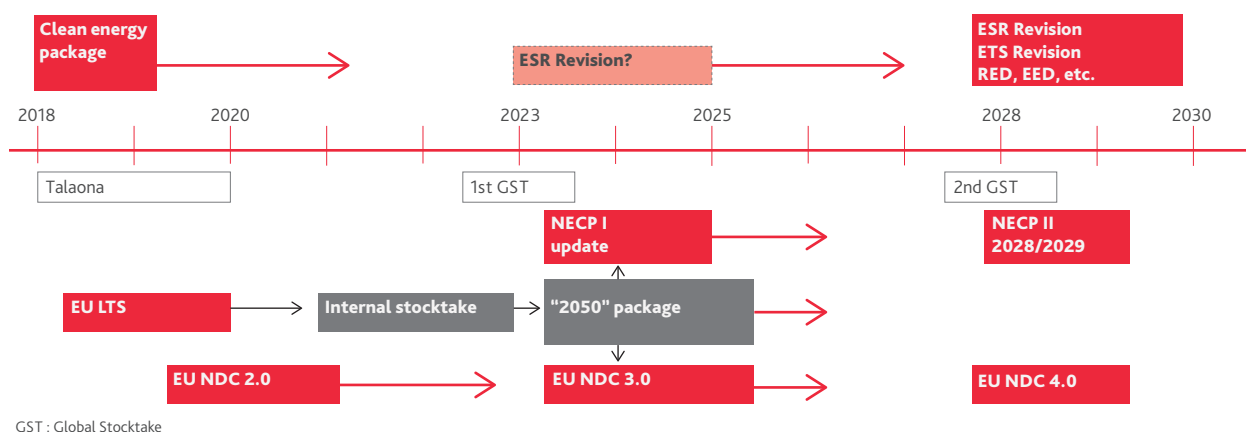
Clean energy package

ESR Revision?

ESR Revision
ETS Revision
RED, EED, etc.

2018
2020
2023
2025
2028
2030

Talaona

1st GST

2nd GST

NECP I update

NECP II 2028/2029

EU LTS

Internal stocktake

"2050" package

EU NDC 2.0

EU NDC 3.0

EU NDC 4.0

GST : Global Stocktake